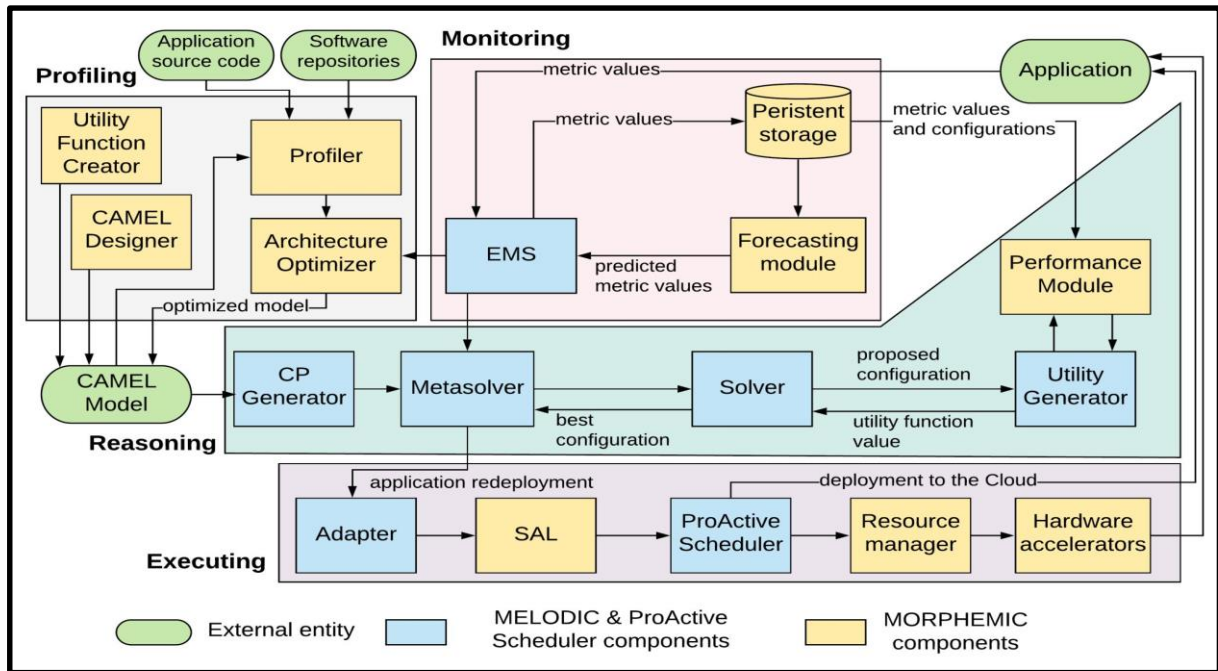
Monitoring

Profiling

Application source code

Software repositories

Application

metric values

metric values

Peristent storage

metric values and configurations

Utility Function Creator

Profiler

CAMEL Designer

Architecture Optimizer

EMS

Forecasting module

predicted metric values

Performance Module

optimized model

CAMEL Model

CP Generator

Metasolver

Solver

proposed configuration

Utility Generator

best configuration

utility function value

Reasoning

application redeployment

deployment to the Cloud

Adapter

SAL

ProActive Scheduler

Resource manager

Hardware accelerators

Executing

External entity

MELODIC & ProActive Scheduler components

MORPHEMIC components